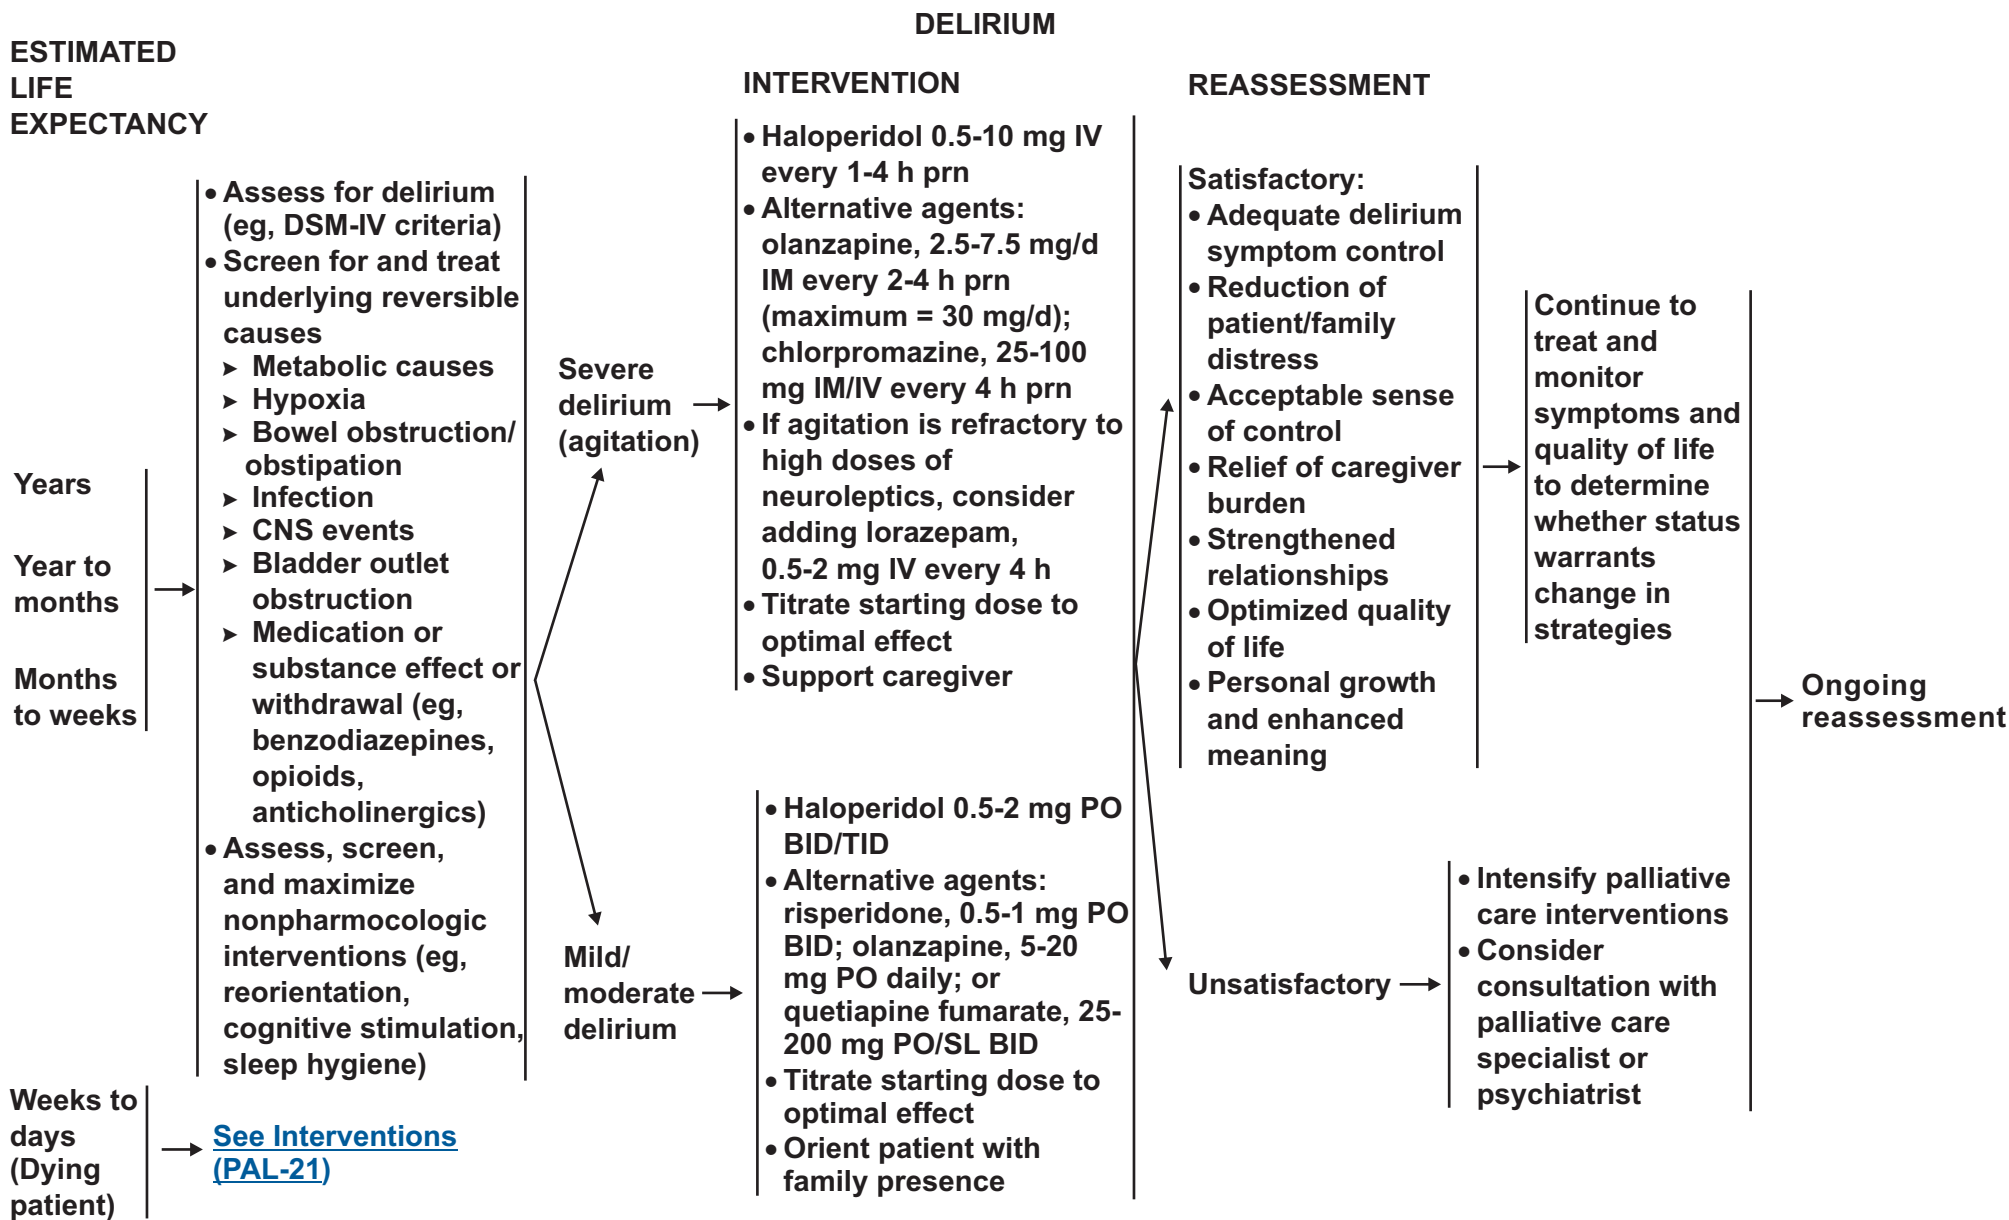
DELIRIUM

ESTIMATED LIFE EXPECTANCY

INTERVENTION

REASSESSMENT

Years

Year to months

Months to weeks

• Assess for delirium (eg, DSM-IV criteria)
• Screen for and treat underlying reversible causes
▸ Metabolic causes
▸ Hypoxia
▸ Bowel obstruction/ obstipation
▸ Infection
▸ CNS events
▸ Bladder outlet obstruction
▸ Medication or substance effect or withdrawal (eg, benzodiazepines, opioids, anticholinergics)
• Assess, screen, and maximize nonpharmocologic interventions (eg, reorientation, cognitive stimulation, sleep hygiene)

Severe delirium (agitation)

• Haloperidol 0.5-10 mg IV every 1-4 h prn
• Alternative agents: olanzapine, 2.5-7.5 mg/d IM every 2-4 h prn (maximum = 30 mg/d); chlorpromazine, 25-100 mg IM/IV every 4 h prn
• If agitation is refractory to high doses of neuroleptics, consider adding lorazepam, 0.5-2 mg IV every 4 h
• Titrate starting dose to optimal effect
• Support caregiver

Mild/ moderate delirium

• Haloperidol 0.5-2 mg PO BID/TID
• Alternative agents: risperidone, 0.5-1 mg PO BID; olanzapine, 5-20 mg PO daily; or quetiapine fumarate, 25-200 mg PO/SL BID
• Titrate starting dose to optimal effect
• Orient patient with family presence

Satisfactory:
• Adequate delirium symptom control
• Reduction of patient/family distress
• Acceptable sense of control
• Relief of caregiver burden
• Strengthened relationships
• Optimized quality of life
• Personal growth and enhanced meaning

Continue to treat and monitor symptoms and quality of life to determine whether status warrants change in strategies

Unsatisfactory

• Intensify palliative care interventions
• Consider consultation with palliative care specialist or psychiatrist

Ongoing reassessment

Weeks to days (Dying patient)

See Interventions (PAL-21)